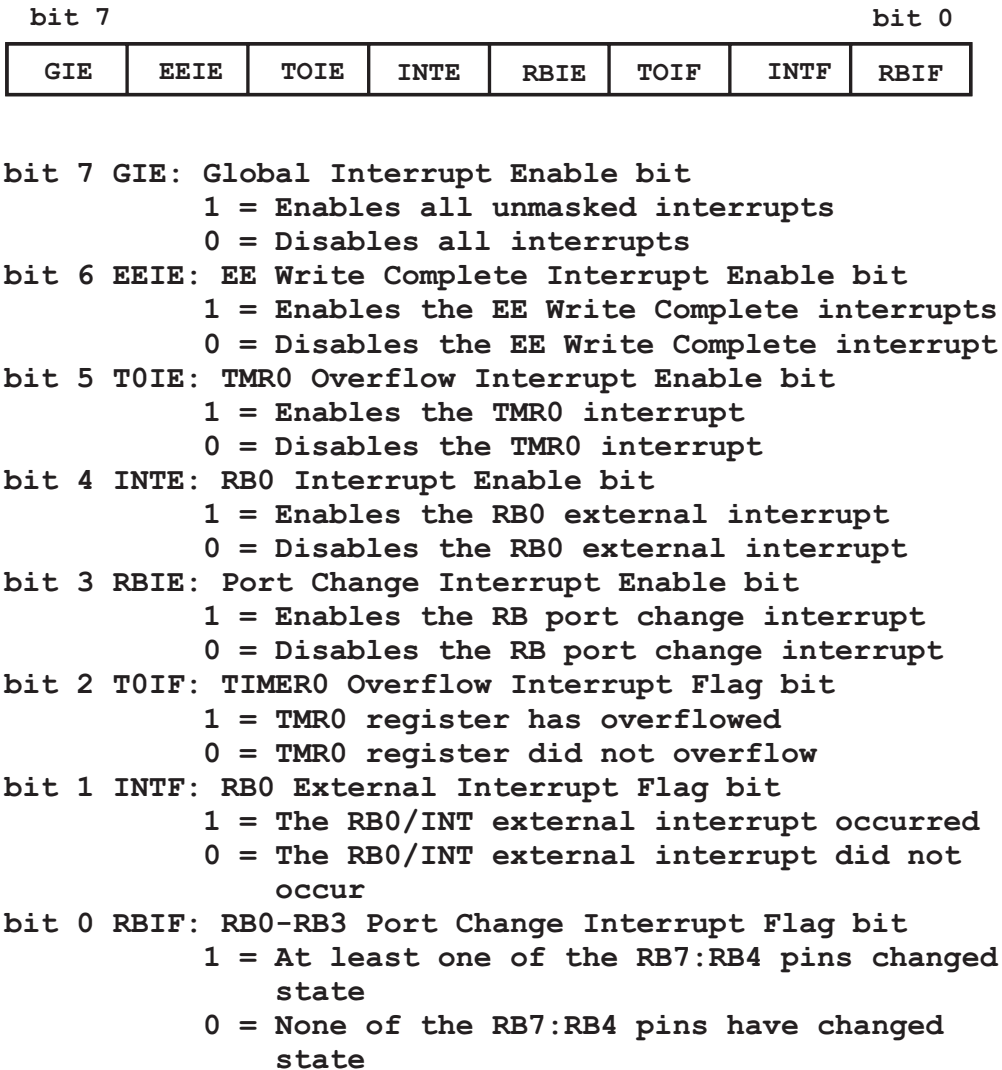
bit 7 bit 0

| GIE | EEIE | TOIE | INTE | RBIE | TOIF | INTF | RBIF |
|---|---|---|---|---|---|---|---|

bit 7 GIE: Global Interrupt Enable bit
1 = Enables all unmasked interrupts
0 = Disables all interrupts
bit 6 EEIE: EE Write Complete Interrupt Enable bit
1 = Enables the EE Write Complete interrupts
0 = Disables the EE Write Complete interrupt
bit 5 T0IE: TMR0 Overflow Interrupt Enable bit
1 = Enables the TMR0 interrupt
0 = Disables the TMR0 interrupt
bit 4 INTE: RB0 Interrupt Enable bit
1 = Enables the RB0 external interrupt
0 = Disables the RB0 external interrupt
bit 3 RBIE: Port Change Interrupt Enable bit
1 = Enables the RB port change interrupt
0 = Disables the RB port change interrupt
bit 2 T0IF: TIMER0 Overflow Interrupt Flag bit
1 = TMR0 register has overflowed
0 = TMR0 register did not overflow
bit 1 INTF: RB0 External Interrupt Flag bit
1 = The RB0/INT external interrupt occurred
0 = The RB0/INT external interrupt did not occur
bit 0 RBIF: RB0-RB3 Port Change Interrupt Flag bit
1 = At least one of the RB7:RB4 pins changed state
0 = None of the RB7:RB4 pins have changed state